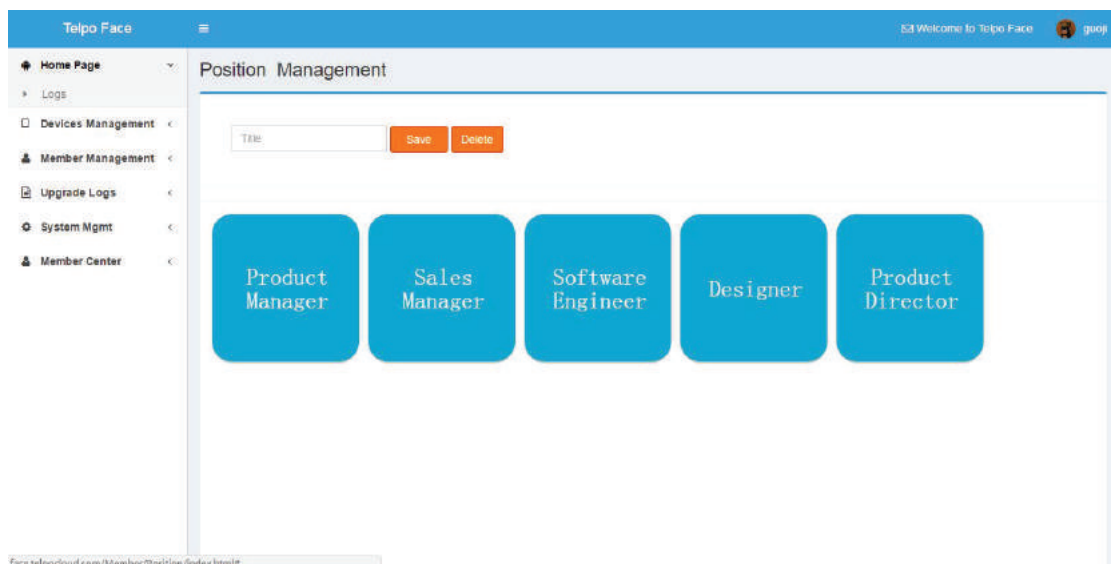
Telpo Face
≡
Welcome to Telpo Face guoji

Home Page
Logs
Devices Management
Member Management
Upgrade Logs
System Mgmt
Member Center

Position Management

Title
Save
Delete

Product Manager
Sales Manager
Software Engineer
Designer
Product Director

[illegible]